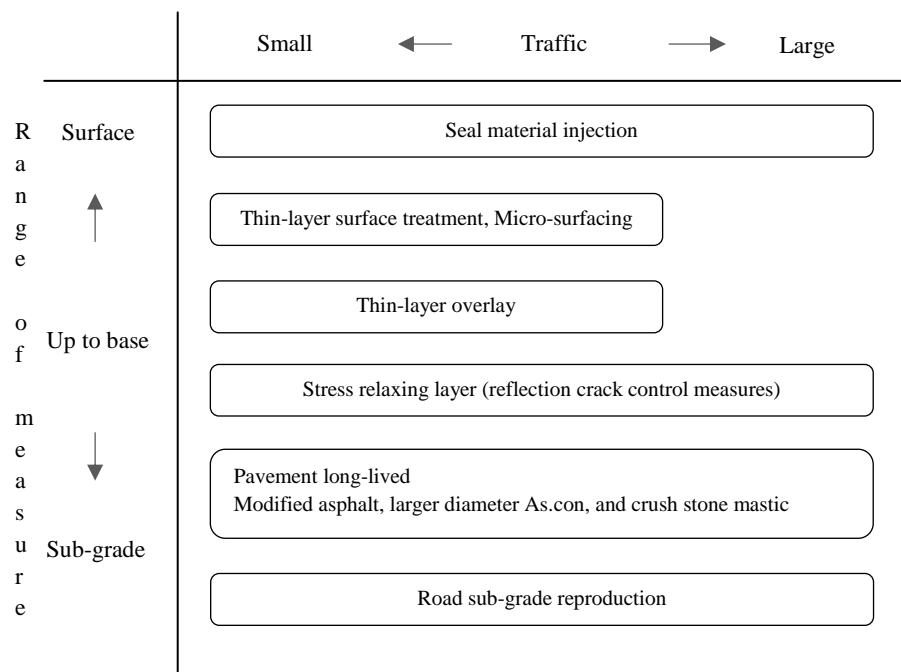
Small Traffic Large

Range of measure

Surface

Up to base

Sub-grade

Seal material injection

Thin-layer surface treatment, Micro-surfacing

Thin-layer overlay

Stress relaxing layer (reflection crack control measures)

Pavement long-lived
Modified asphalt, larger diameter As.con, and crush stone mastic

Road sub-grade reproduction